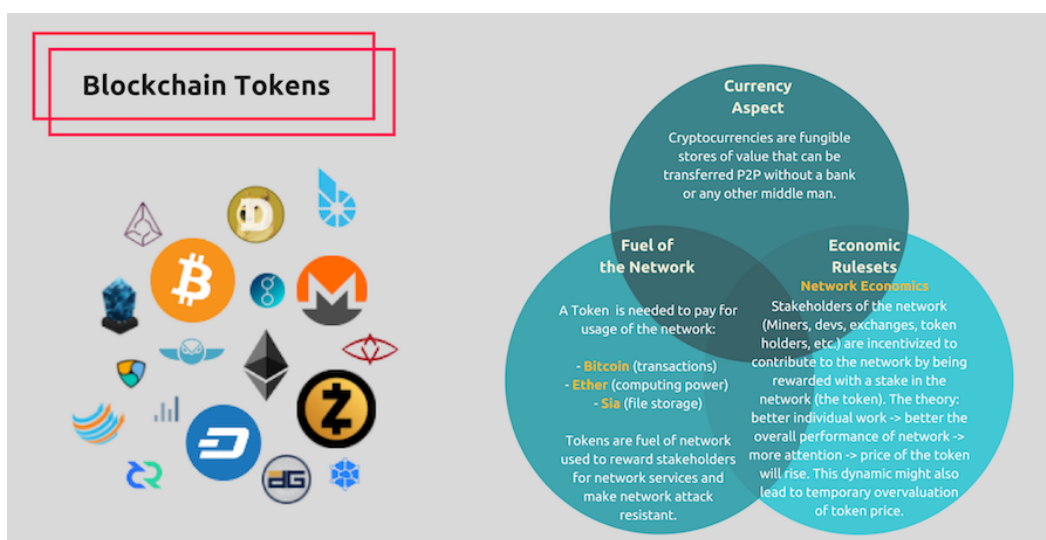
Blockchain Tokens

Currency Aspect

Cryptocurrencies are fungible stores of value that can be transferred P2P without a bank or any other middle man.

Fuel of the Network

A Token is needed to pay for usage of the network:

- Bitcoin (transactions)
- Ether (computing power)
- Sia (file storage)

Tokens are fuel of network used to reward stakeholders for network services and make network attack resistant.

Economic Rulesets

Network Economics

Stakeholders of the network (Miners, devs, exchanges, token holders, etc.) are incentivized to contribute to the network by being rewarded with a stake in the network (the token). The theory: better individual work -> better the overall performance of network -> more attention -> price of the token will rise. This dynamic might also lead to temporary overvaluation of token price.